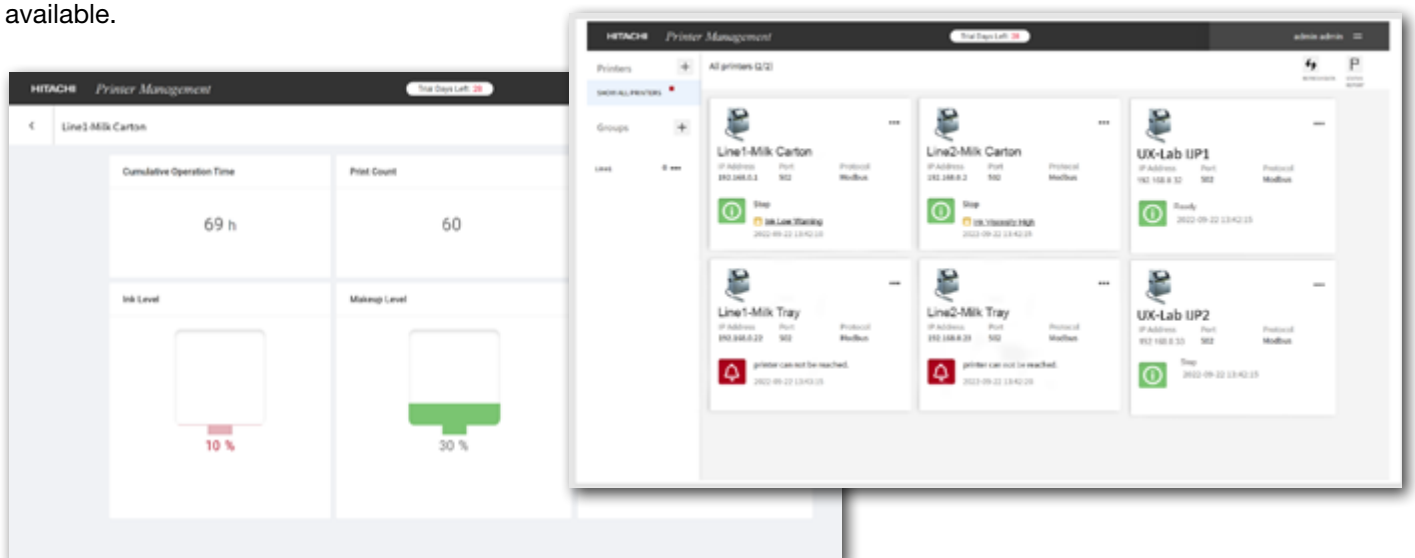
available.

HITACHI Printer Management

Trial Days Left: 28

Line1-Milk Carton

Cumulative Operation Time

69 h

Print Count

60

Ink Level

10 %

Makeup Level

30 %

HITACHI Printer Management

Trial Days Left: 28

admin admin

Printers

SHOW ALL PRINTERS

Groups

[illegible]

All printers (2/2)

Line1-Milk Carton

IP Address 192.168.0.1

Port 502

Protocol Modbus

Stop

Ink Low Warning

2022-09-22 13:42:10

Line2-Milk Carton

IP Address 192.168.0.2

Port 502

Protocol Modbus

Stop

Ink Viscosity High

2022-09-22 13:42:15

UX-Lab IJP1

IP Address 192.168.0.32

Port 502

Protocol Modbus

Ready

2022-09-22 13:42:15

Line1-Milk Tray

IP Address 192.168.0.22

Port 502

Protocol Modbus

printer can not be reached.

2022-09-22 13:42:15

Line2-Milk Tray

IP Address 192.168.0.23

Port 502

Protocol Modbus

printer can not be reached.

2022-09-22 13:42:20

UX-Lab IJP2

IP Address 192.168.0.33

Port 502

Protocol Modbus

Stop

2022-09-22 13:42:15